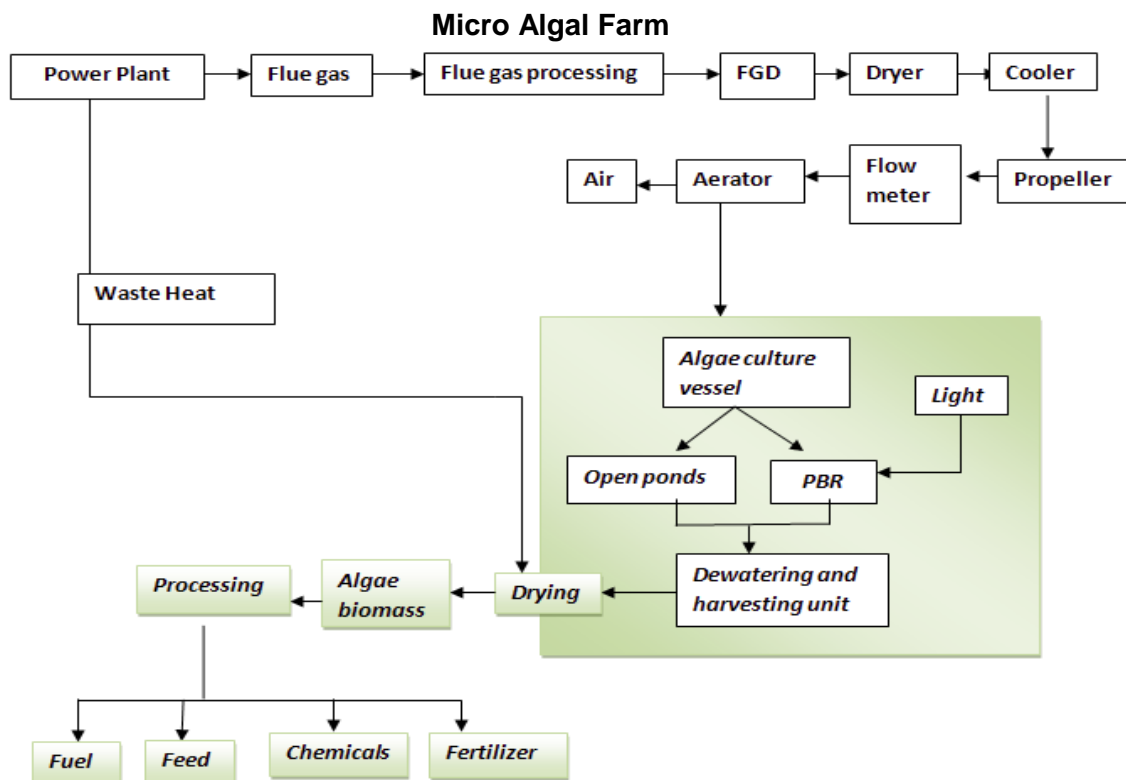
Micro Algal Farm

Power Plant

Flue gas

Flue gas processing

FGD

Dryer

Cooler

Propeller

Flow meter

Aerator

Air

Waste Heat

Algae culture vessel

Light

Open ponds

PBR

Dewatering and harvesting unit

Drying

Algae biomass

Processing

Fuel

Feed

Chemicals

Fertilizer